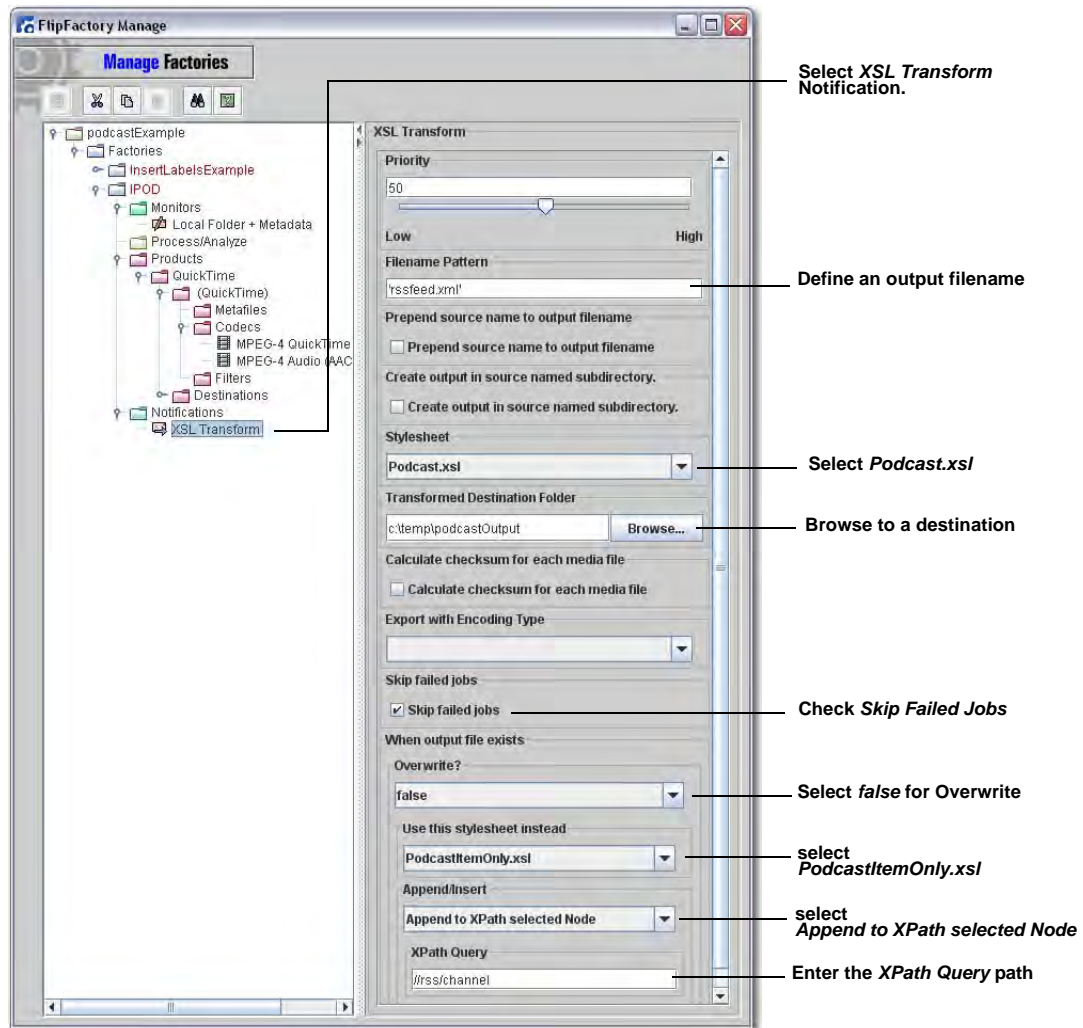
FlipFactory Manage

Manage Factories

podcastExample
Factories
InsertLabelsExample
IPOD
Monitors
Local Folder + Metadata
Process/Analyze
Products
QuickTime
(QuickTime)
Metafiles
Codecs
MPEG-4 QuickTime
MPEG-4 Audio (AAC
Filters
Destinations
Notifications
XSL Transform

XSL Transform
Priority
50
Low
High
Filename Pattern
'rssfeed.xml'
Prepend source name to output filename
Prepend source name to output filename
Create output in source named subdirectory.
Create output in source named subdirectory.
Stylesheet
Podcast.xsl
Transformed Destination Folder
c:\temp\podcastOutput
Browse...
Calculate checksum for each media file
Calculate checksum for each media file
Export with Encoding Type
Skip failed jobs
Skip failed jobs
When output file exists
Overwrite?
false
Use this stylesheet instead
PodcastItemOnly.xsl
Append/Insert
Append to XPath selected Node
XPath Query
//rss/channel

Select *XSL Transform* Notification.
Define an output filename
Select *Podcast.xsl*
Browse to a destination
Check *Skip Failed Jobs*
Select *false* for Overwrite
select *PodcastItemOnly.xsl*
select *Append to XPath selected Node*
Enter the *XPath Query* path